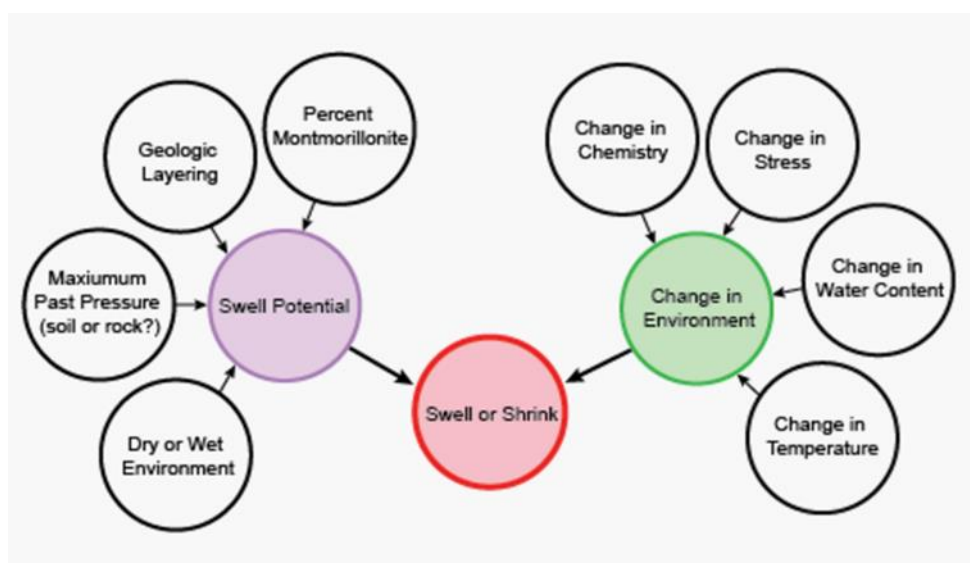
Geologic Layering

Percent Montmorillonite

Maxiumum Past Pressure (soil or rock?)

Swell Potential

Dry or Wet Environment

Change in Chemistry

Change in Stress

Change in Water Content

Change in Environment

Change in Temperature

Swell or Shrink